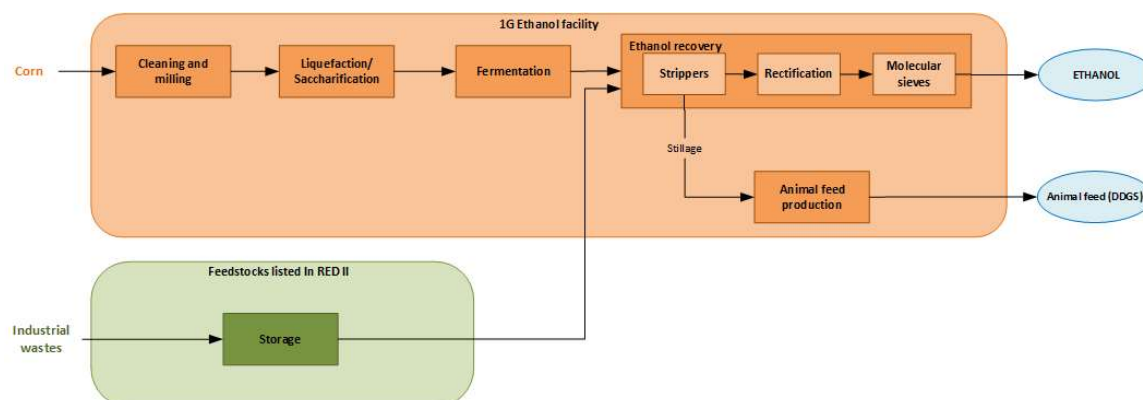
1G Ethanol facility

Corn

Cleaning and milling

Liquefaction/ Saccharification

Fermentation

Ethanol recovery

Strippers

Rectification

Molecular sieves

ETHANOL

Stillage

Animal feed production

Animal feed (DDGS)

Feedstocks listed In RED II

Industrial wastes

Storage